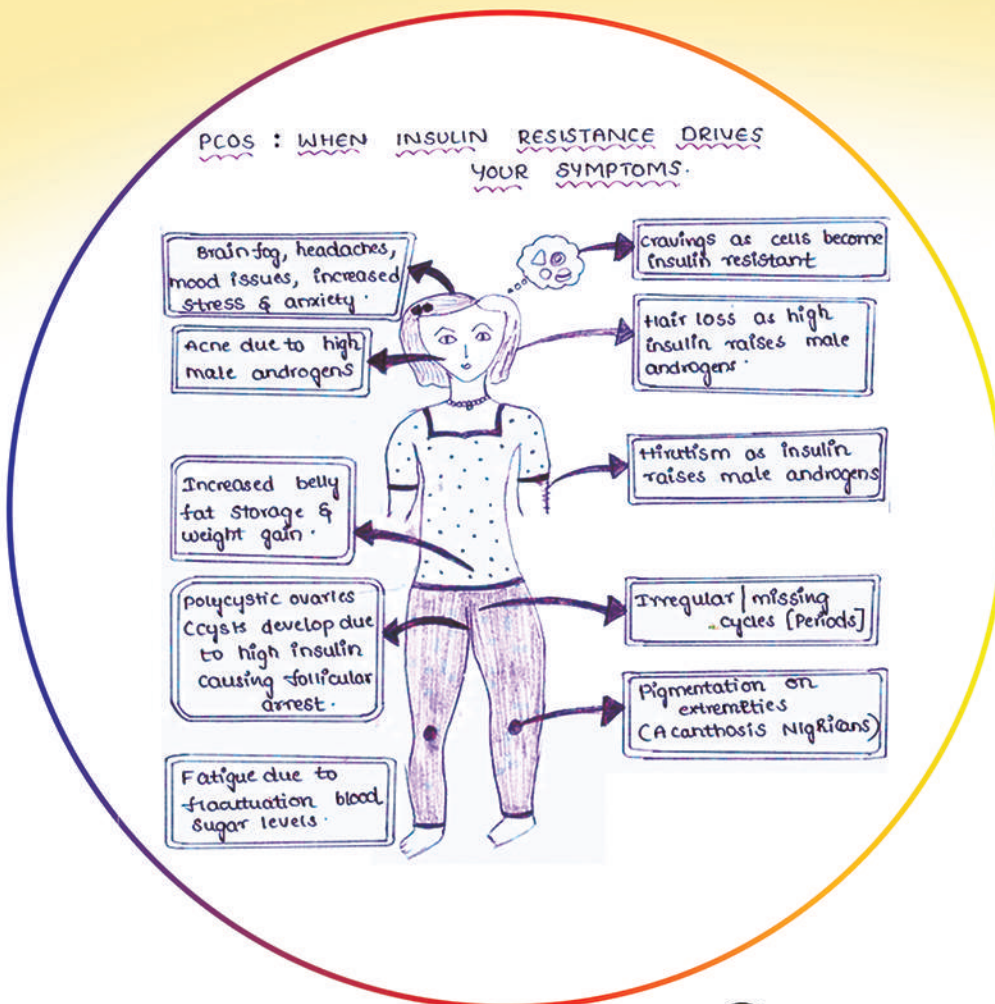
PCOS : WHEN INSULIN RESISTANCE DRIVES YOUR SYMPTOMS.

Brain fog, headaches, mood issues, increased stress & anxiety.

Cravings as cells become insulin resistant

Acne due to high male androgens

Hair loss as high insulin raises male androgens.

Hirutism as insulin raises male androgens

Increased belly fat storage & weight gain.

Polycystic ovaries (cysts develop due to high insulin causing follicular arrest.

Irregular / missing cycles [Periods]

Pigmentation on extremeties (Acanthosis Nigricans)

Fatigue due to fluctuation blood sugar levels.